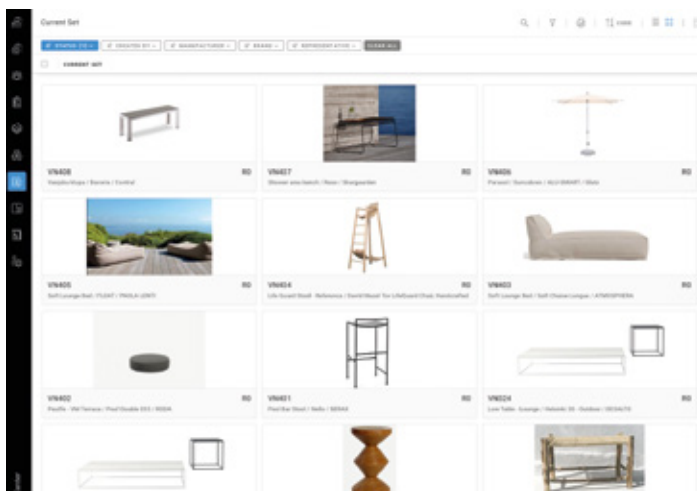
Current Set

STATUS (1) × | CREATED BY × | MANUFACTURER × | BRAND × | REPRESENTATIVE × | CLEAR ALL

CURRENT SET

VN408 RO
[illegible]

VN407 RO
Shower area bench / Roos / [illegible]

VN406 RO
Parasol / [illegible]

VN405 RO
Soft Lounge Bed / FLOAT / PAOLA LENTI

VN404 RO
Life Guard Stool - Reference / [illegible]

VN403 RO
Soft Lounge Bed / Soft Chaise Longue / ATMOSPHERA

VN402 RO
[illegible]

VN401 RO
Pool Bar Stool / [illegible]

VN324 RO
Low Table, lounge / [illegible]